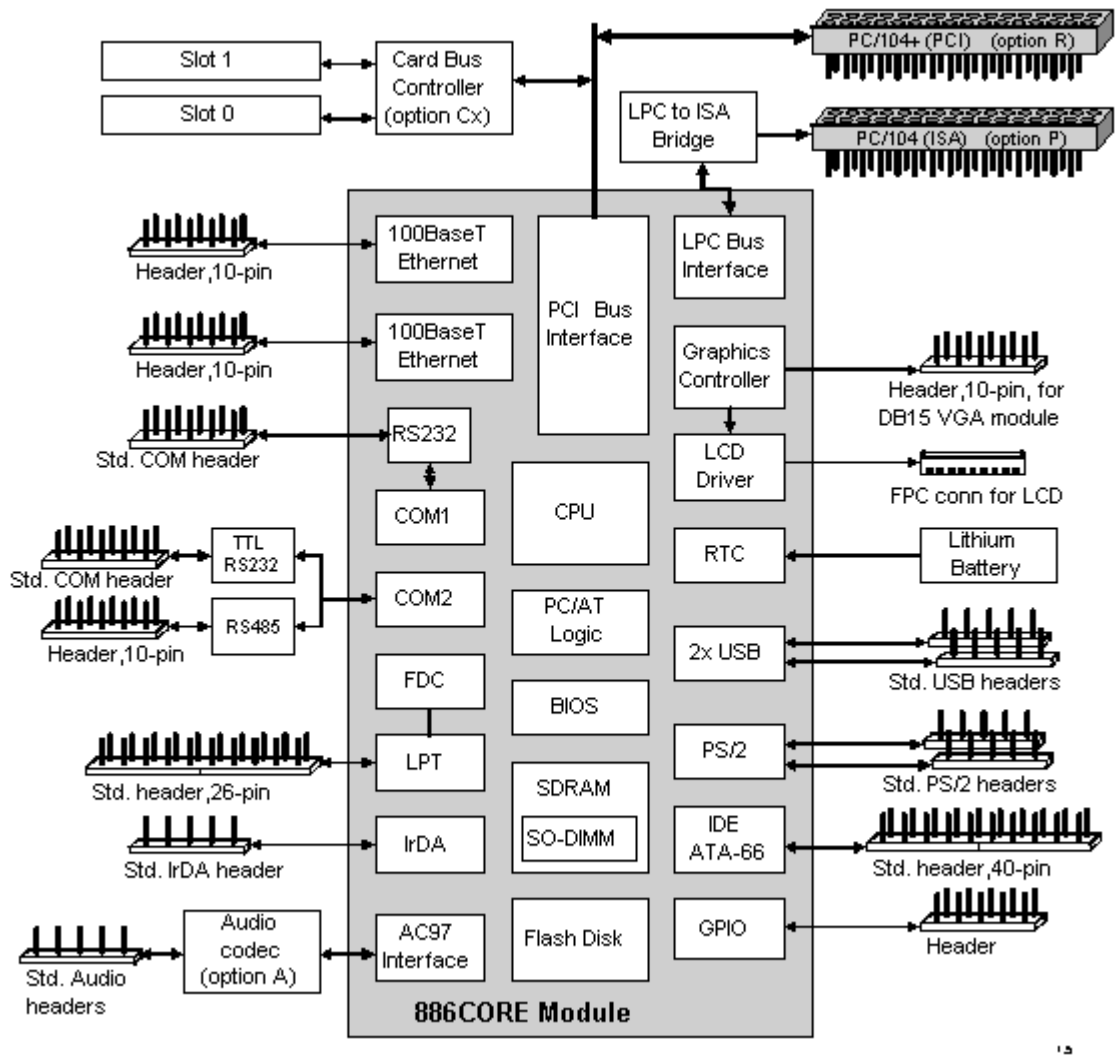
Slot 1

Slot 0

Card Bus Controller (option Cx)

PC/104+ (PCI) (option R)

LPC to ISA Bridge

PC/104 (ISA) (option P)

Header,10-pin

100BaseT Ethernet

PCI Bus Interface

LPC Bus Interface

Header,10-pin

100BaseT Ethernet

Graphics Controller

Header,10-pin, for DB15 VGA module

Std. COM header

RS232

LCD Driver

FPC conn for LCD

COM1

CPU

TTL RS232

RTC

Lithium Battery

Std. COM header

COM2

RS485

PC/AT Logic

Header,10-pin

2x USB

FDC

Std. USB headers

BIOS

LPT

PS/2

Std. header,26-pin

Std. PS/2 headers

SDRAM

SO-DIMM

IDE ATA-66

IrDA

Std. header,40-pin

Std. IrDA header

Audio codec (option A)

AC97 Interface

Flash Disk

GPIO

Std. Audio headers

Header

886CORE Module

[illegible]